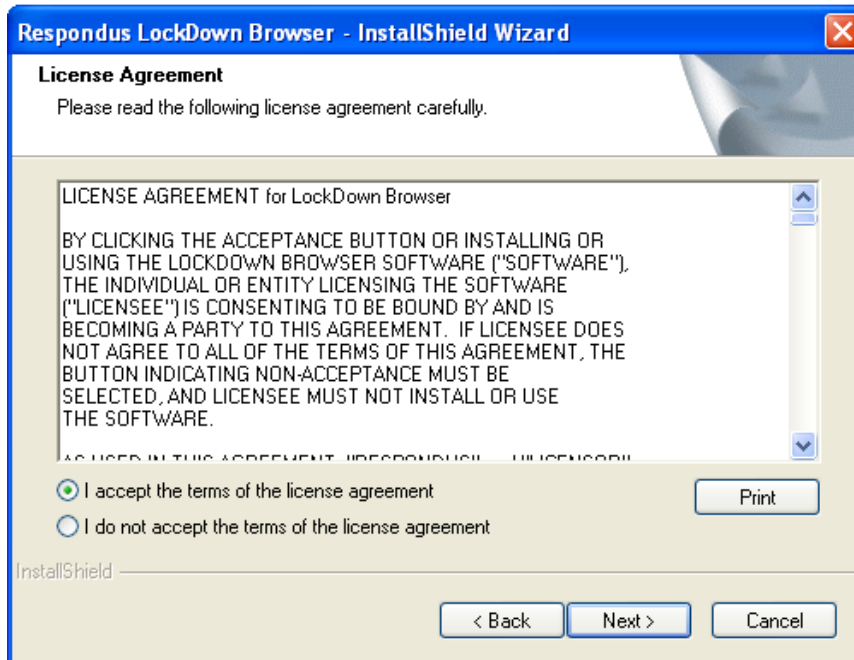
Respondus LockDown Browser - InstallShield Wizard

License Agreement

Please read the following license agreement carefully.

LICENSE AGREEMENT for LockDown Browser

BY CLICKING THE ACCEPTANCE BUTTON OR INSTALLING OR USING THE LOCKDOWN BROWSER SOFTWARE ("SOFTWARE"), THE INDIVIDUAL OR ENTITY LICENSING THE SOFTWARE ("LICENSEE") IS CONSENTING TO BE BOUND BY AND IS BECOMING A PARTY TO THIS AGREEMENT. IF LICENSEE DOES NOT AGREE TO ALL OF THE TERMS OF THIS AGREEMENT, THE BUTTON INDICATING NON-ACCEPTANCE MUST BE SELECTED, AND LICENSEE MUST NOT INSTALL OR USE THE SOFTWARE.

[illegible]

I accept the terms of the license agreement

I do not accept the terms of the license agreement

Print

InstallShield

< Back

Next >

Cancel